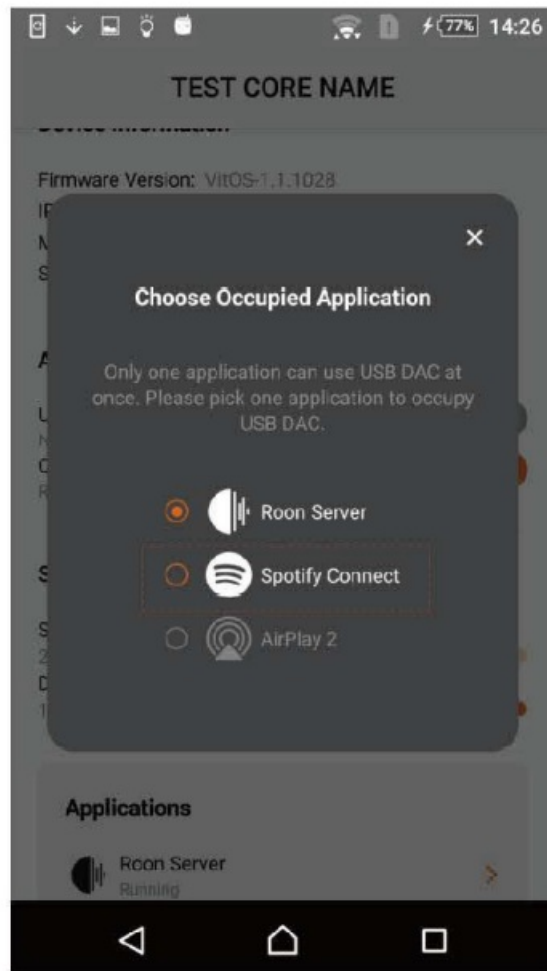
77% 14:26

TEST CORE NAME

Device Information

Firmware Version: VitOS-1.1.1028

×

Choose Occupied Application

Only one application can use USB DAC at once. Please pick one application to occupy USB DAC.

Roon Server

Spotify Connect

AirPlay 2

Applications

Roon Server
Running